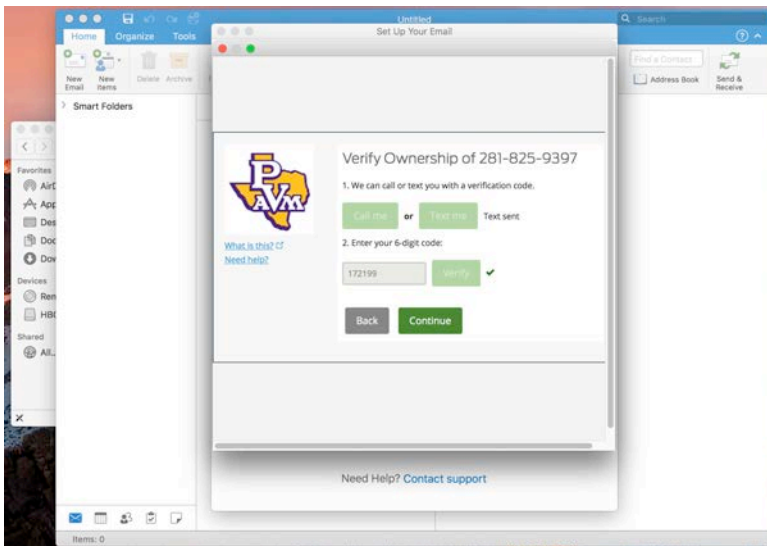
Untitled

Search

Home Organize Tools

New Email New Items Delete Archive

Find a Contact

Address Book

Send & Receive

Smart Folders

Favorites

AirD

App

Des

Doc

Dov

Devices

Ren

HBC

Shared

All...

Set Up Your Email

PV AM

Verify Ownership of 281-825-9397

1. We can call or text you with a verification code.

Call me or Text me Text sent

What is this?

Need help?

2. Enter your 6-digit code:

172199 Verify

Back Continue

Need Help? Contact support

Items: 0